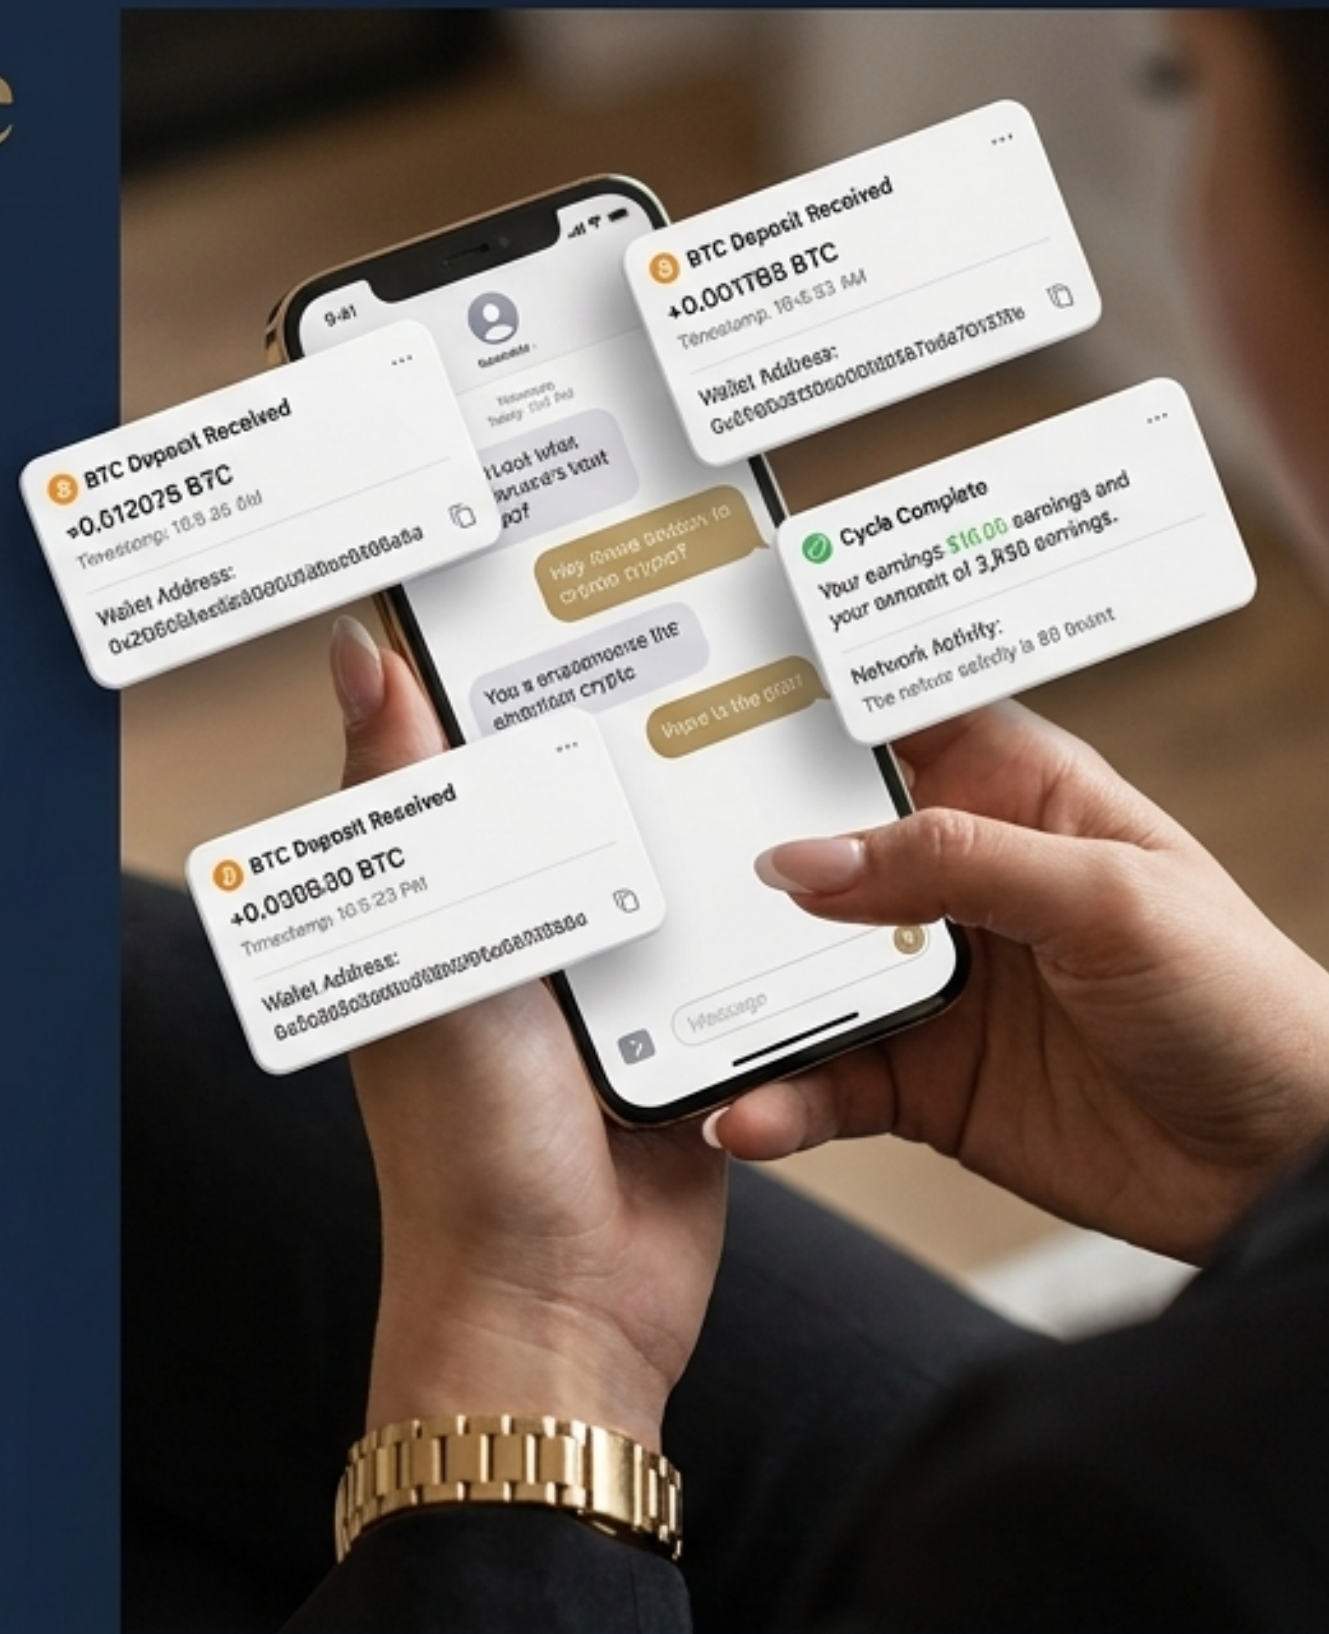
BTC Deposit Received
+0.01207S BTC
Timestamp: 10:5 35 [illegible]
Wallet Address:
0x20608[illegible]

9:41

BTC Deposit Received
+0.001788 BTC
Timestamp: 10:6 33 AM
Wallet Address:
Gx6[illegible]

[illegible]
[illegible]
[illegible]

Cycle Complete
Your earnings $16.00 earings and your amount of 3,R50 earnings.
Network Activity:
The network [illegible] is 88 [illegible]

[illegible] crypto?

You s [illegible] the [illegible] crypto

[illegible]

BTC Deposit Received
+0.0086.80 BTC
Timestamp: 10:5 23 PM
Wallet Address:
0e60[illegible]

Message